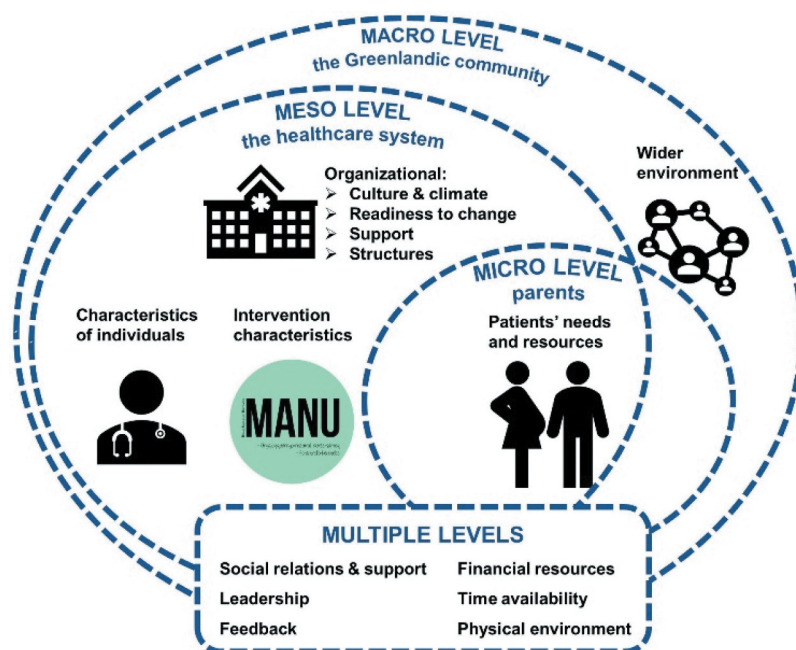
MACRO LEVEL
the Greenlandic community

MESO LEVEL
the healthcare system

Organizational:
➢ Culture & climate
➢ Readiness to change
➢ Support
➢ Structures

Wider environment

MICRO LEVEL
parents

Characteristics of individuals

Intervention characteristics

Patients' needs and resources

MANU
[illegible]

MULTIPLE LEVELS
Social relations & support
Leadership
Feedback
Financial resources
Time availability
Physical environment